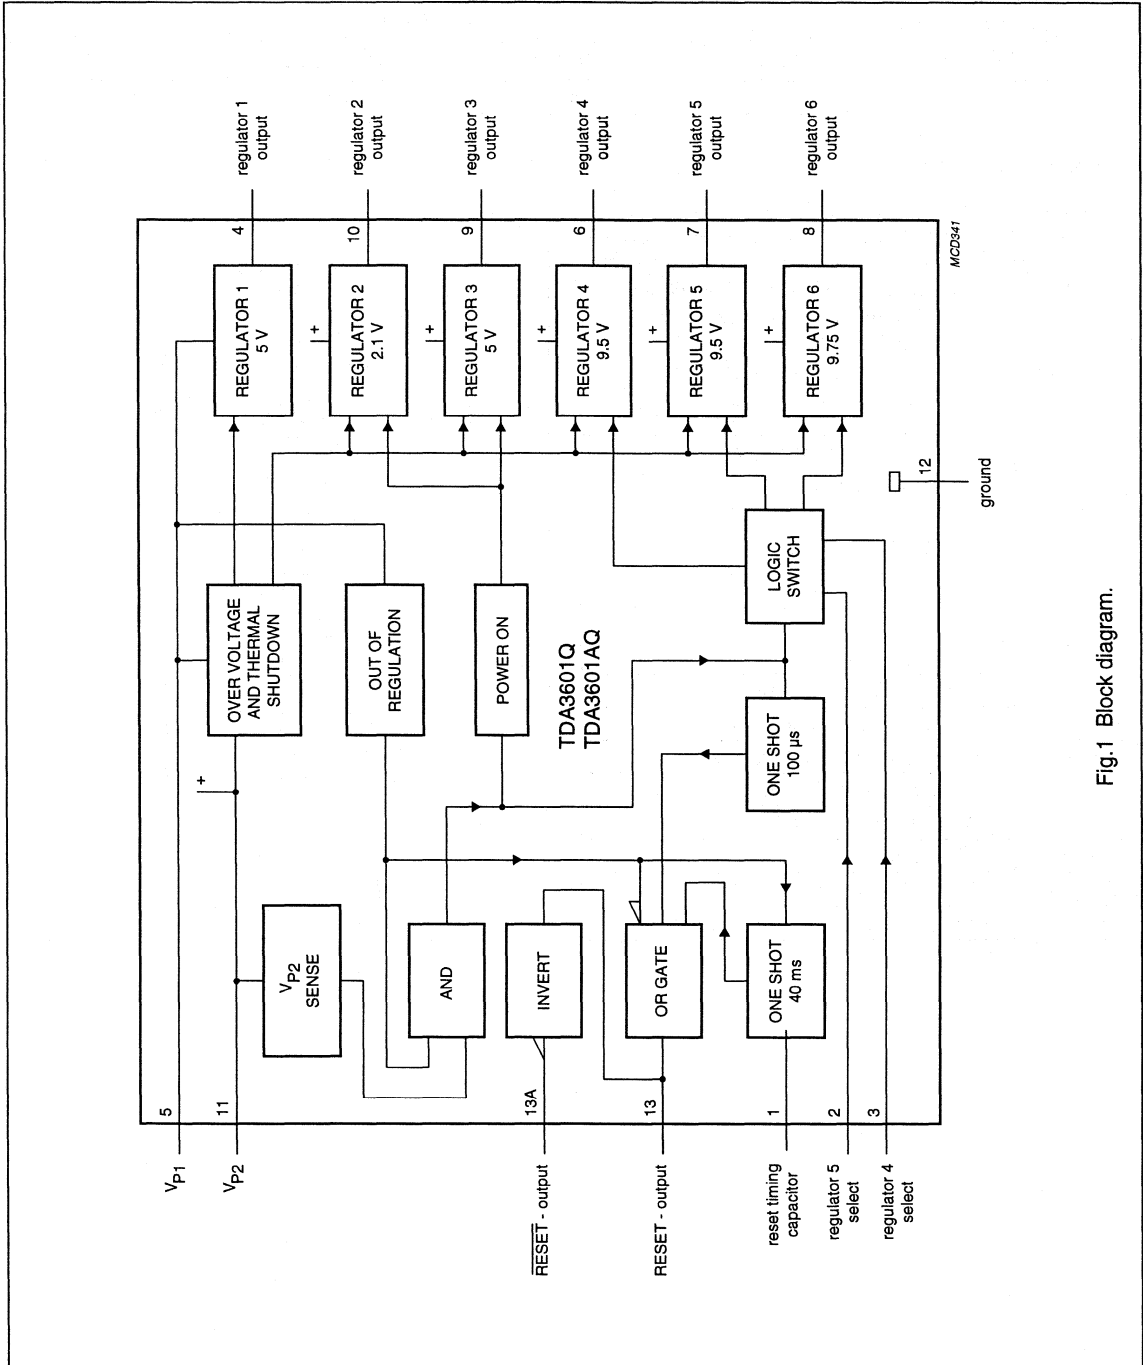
regulator 1 output

regulator 2 output

regulator 3 output

regulator 4 output

regulator 5 output

regulator 6 output

4

10

9

6

7

8

MCD341

REGULATOR 1 5 V

REGULATOR 2 2.1 V

REGULATOR 3 5 V

REGULATOR 4 9.5 V

REGULATOR 5 9.5 V

REGULATOR 6 9.75 V

+

+

+

+

+

12

ground

OVER VOLTAGE AND THERMAL SHUTDOWN

OUT OF REGULATION

POWER ON

LOGIC SWITCH

TDA3601Q
TDA3601AQ

+

ONE SHOT 100 μs

$V_{P2}$ SENSE

AND

INVERT

OR GATE

ONE SHOT 40 ms

5

11

13A

13

1

2

3

$V_{P1}$

$V_{P2}$

$\overline{RESET}$ - output

RESET - output

reset timing capacitor

regulator 5 select

regulator 4 select

Fig.1 Block diagram.